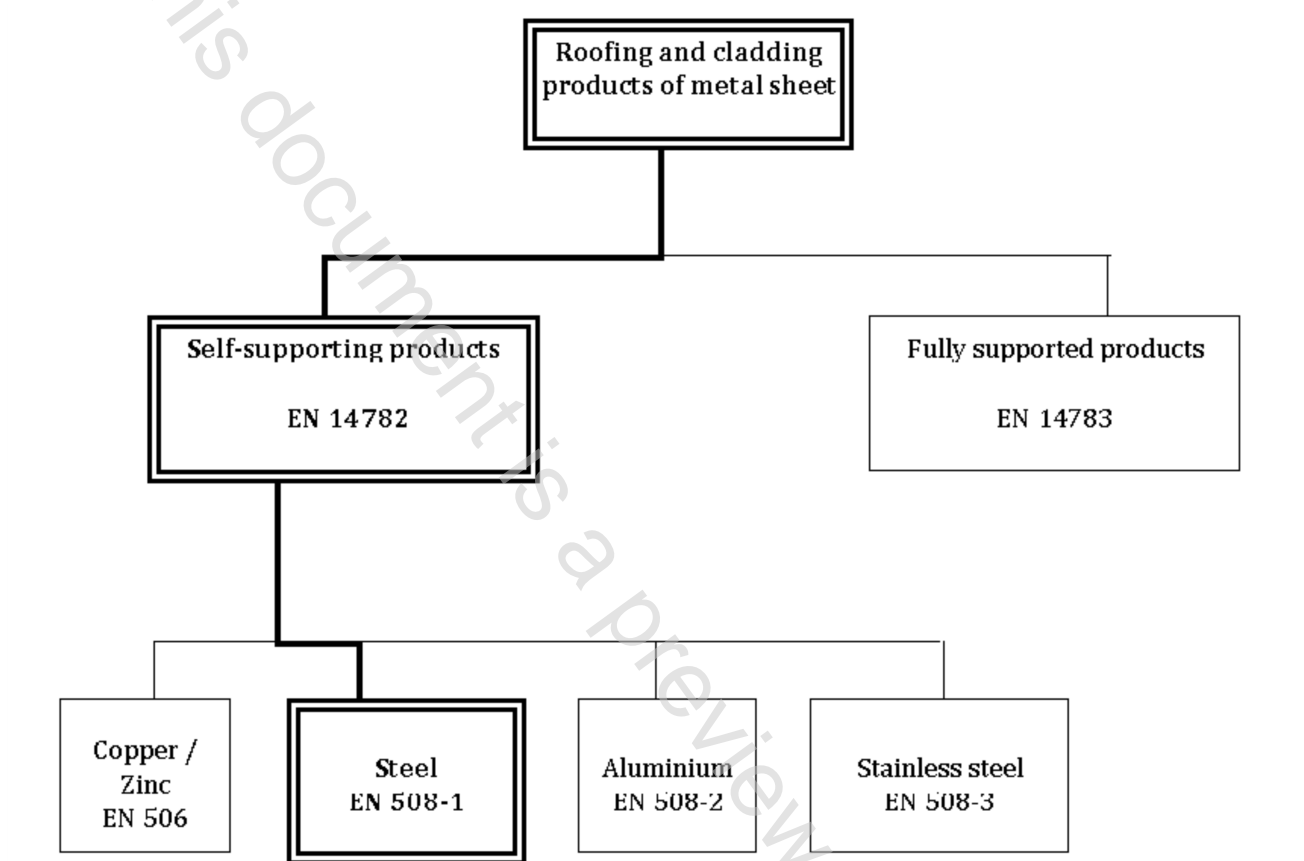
Roofing and cladding products of metal sheet

Self-supporting products

EN 14782

Fully supported products

EN 14783

Copper / Zinc
EN 506

Steel
EN 508-1

Aluminium
EN 508-2

Stainless steel
EN 508-3

is document is a preview